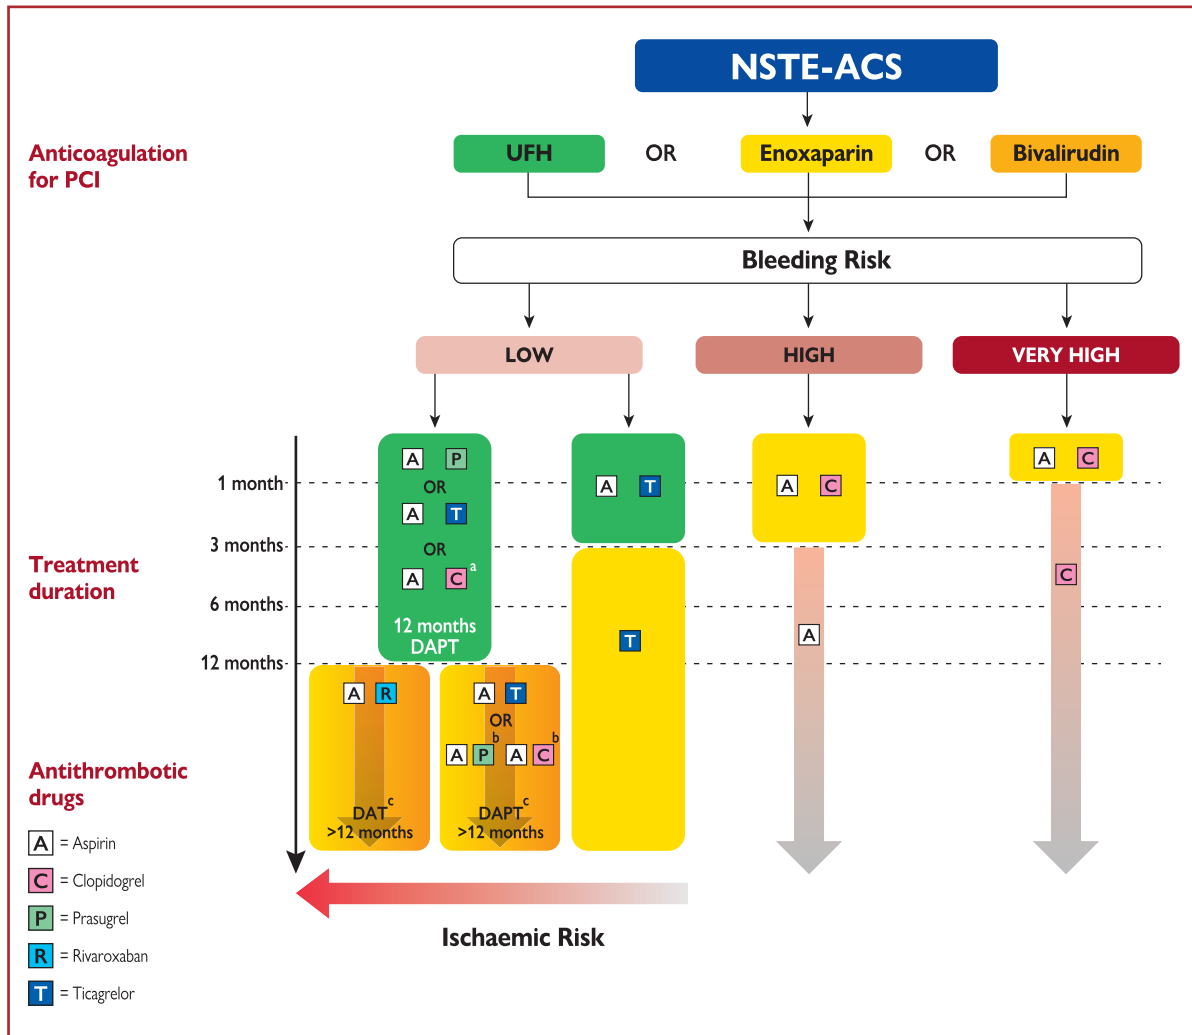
NSTE-ACS

Anticoagulation for PCI

UFH OR Enoxaparin OR Bivalirudin

Bleeding Risk

LOW

HIGH

VERY HIGH

1 month

3 months

6 months

12 months

Treatment duration

A P
OR
A T
OR
A C $^{a}$

12 months DAPT

A T

T

A C

A

A C

C

A R

DAT$^{c}$ >12 months

A T
OR
A P$^{b}$ A C$^{b}$

DAPT$^{c}$ >12 months

Antithrombotic drugs

A = Aspirin

C = Clopidogrel

P = Prasugrel

R = Rivaroxaban

T = Ticagrelor

Ischaemic Risk